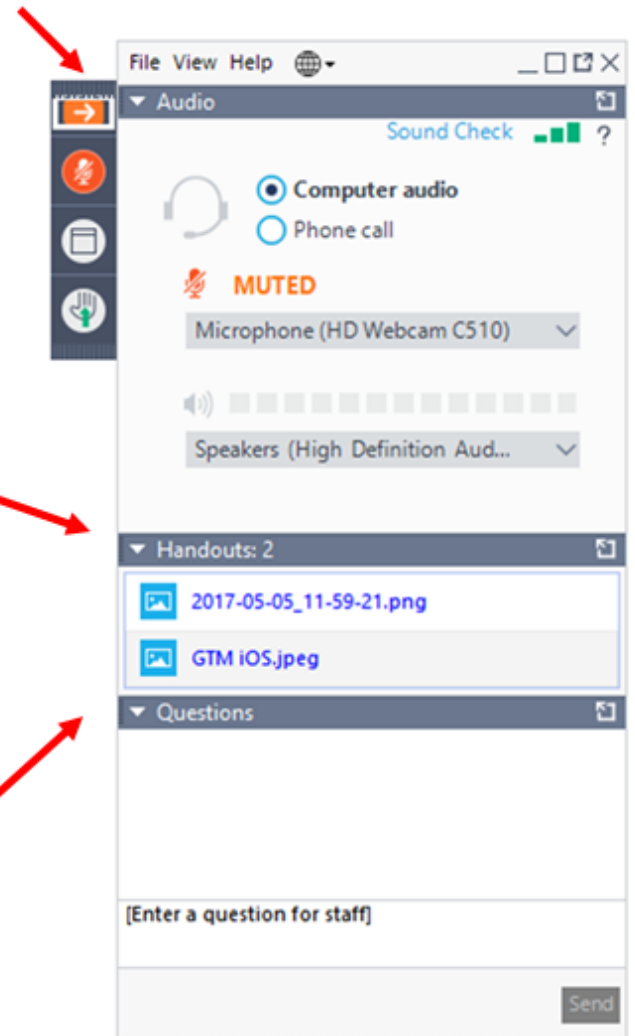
File View Help

Audio

Sound Check ?

Computer audio

Phone call

MUTED

Microphone (HD Webcam C510)

Speakers (High Definition Aud...

Handouts: 2

2017-05-05_11-59-21.png

GTM iOS.jpeg

Questions

[Enter a question for staff]

Send